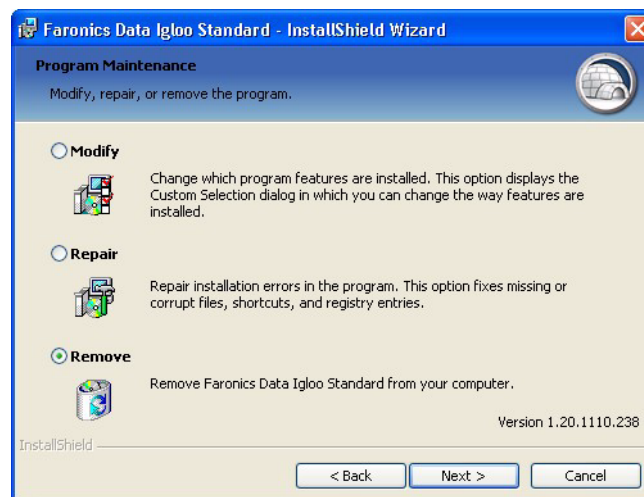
Faronics Data Igloo Standard - InstallShield Wizard

Program Maintenance

Modify, repair, or remove the program.

Modify

Change which program features are installed. This option displays the Custom Selection dialog in which you can change the way features are installed.

Repair

Repair installation errors in the program. This option fixes missing or corrupt files, shortcuts, and registry entries.

Remove

Remove Faronics Data Igloo Standard from your computer.

Version 1.20.1110.238

InstallShield

< Back

Next >

Cancel